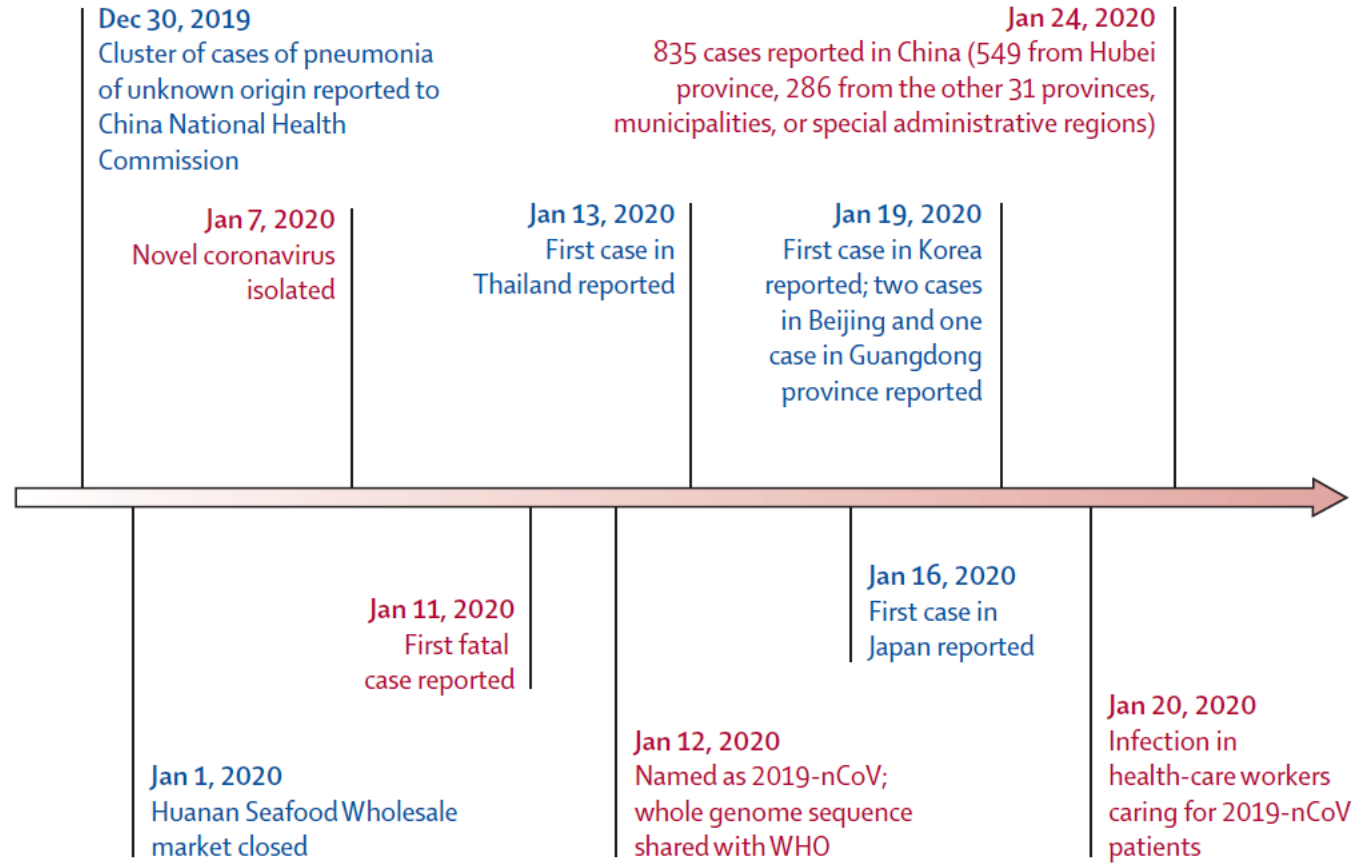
Dec 30, 2019
Cluster of cases of pneumonia of unknown origin reported to China National Health Commission

Jan 24, 2020
835 cases reported in China (549 from Hubei province, 286 from the other 31 provinces, municipalities, or special administrative regions)

Jan 7, 2020
Novel coronavirus isolated

Jan 13, 2020
First case in Thailand reported

Jan 19, 2020
First case in Korea reported; two cases in Beijing and one case in Guangdong province reported

Jan 16, 2020
First case in Japan reported

Jan 11, 2020
First fatal case reported

Jan 20, 2020
Infection in health-care workers caring for 2019-nCoV patients

Jan 12, 2020
Named as 2019-nCoV; whole genome sequence shared with WHO

Jan 1, 2020
Huanan Seafood Wholesale market closed